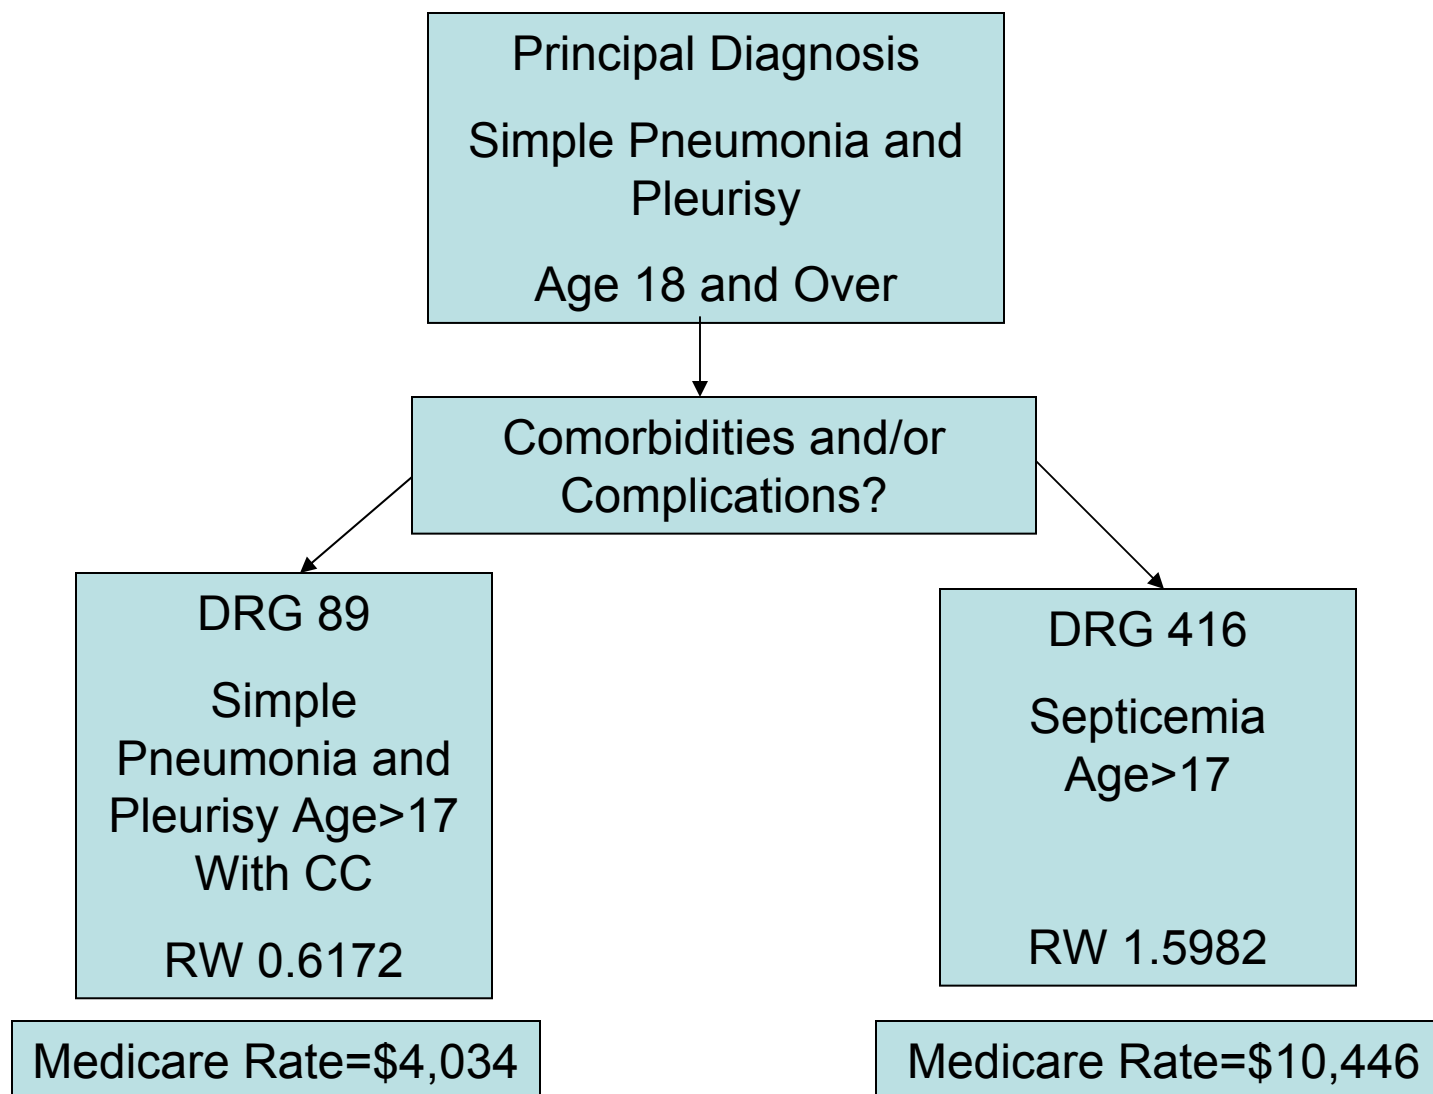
Principal Diagnosis

Simple Pneumonia and Pleurisy

Age 18 and Over

Comorbidities and/or Complications?

DRG 89

Simple Pneumonia and Pleurisy Age>17 With CC

RW 0.6172

Medicare Rate=$4,034

DRG 416

Septicemia Age>17

RW 1.5982

Medicare Rate=$10,446